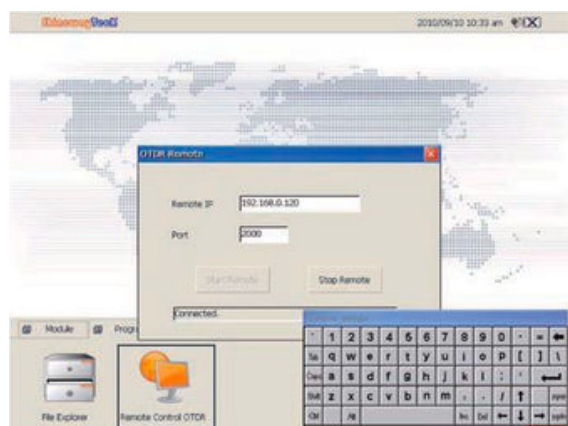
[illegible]

2010/09/10 10:33 am

OTDR Remote

Remote IP 192.168.0.120

Port 2000

Start Remote

Stop Remote

Connected.

Module

Prog

File Explorer

Remote Control OTDR

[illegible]

` 1 2 3 4 5 6 7 8 9 0 - = ←

Tab q w e r t y u i o p [ ] \

Caps a s d f g h j k l ; ' ↵

Shift z x c v b n m , . / ↑

Ctl Alt Ins Del ← ↓ →